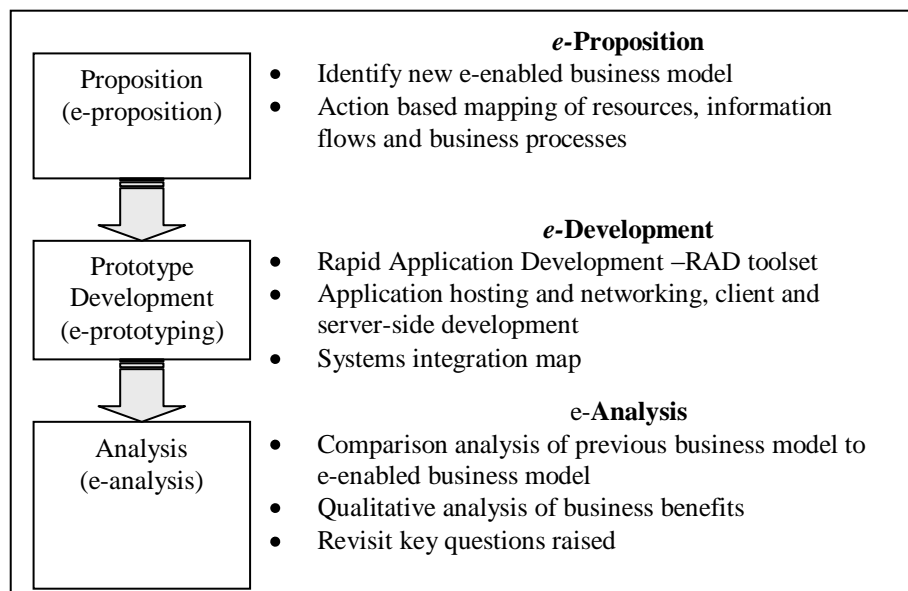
Proposition (e-proposition)

Prototype Development (e-prototyping)

Analysis (e-analysis)

*e*-**Proposition**
- Identify new e-enabled business model
- Action based mapping of resources, information flows and business processes

*e*-**Development**
- Rapid Application Development –RAD toolset
- Application hosting and networking, client and server-side development
- Systems integration map

e-**Analysis**
- Comparison analysis of previous business model to e-enabled business model
- Qualitative analysis of business benefits
- Revisit key questions raised